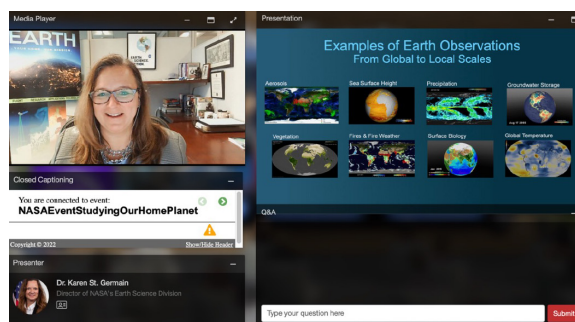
Media Player

EARTH

Closed Captioning

You are connected to event:
NASAEventStudyingOurHomePlanet

Copyright © 2022

Show/Hide Header

Presenter

Dr. Karen St. Germain
Director of NASA's Earth Science Division

Presentation

Examples of Earth Observations
From Global to Local Scales

Aerosols

Sea Surface Height

Precipitation

Groundwater Storage

Vegetation

Fires & Fire Weather

Surface Biology

Global Temperature

Q&A

Type your question here

Submit